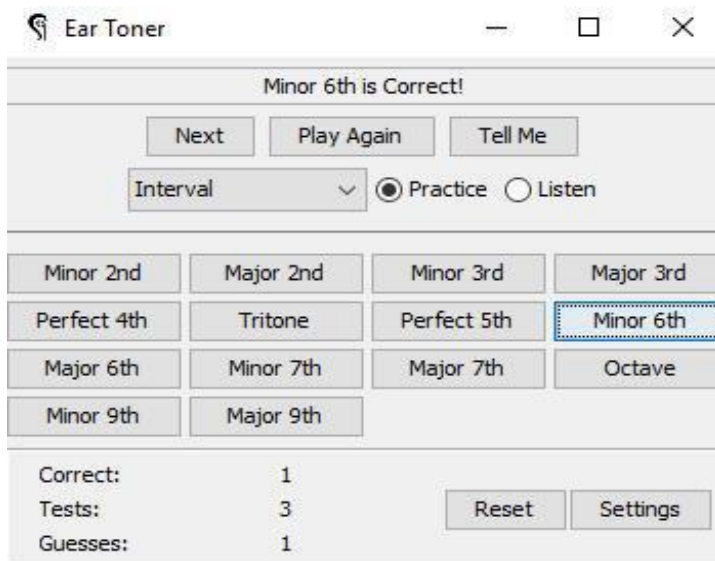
Ear Toner

Minor 6th is Correct!

Next
Play Again
Tell Me

Interval
Practice
Listen

| Minor 2nd | Major 2nd | Minor 3rd | Major 3rd |
|---|---|---|---|
| Perfect 4th | Tritone | Perfect 5th | Minor 6th |
| Major 6th | Minor 7th | Major 7th | Octave |
| Minor 9th | Major 9th | | |

Correct: 1
Tests: 3
Guesses: 1

Reset
Settings